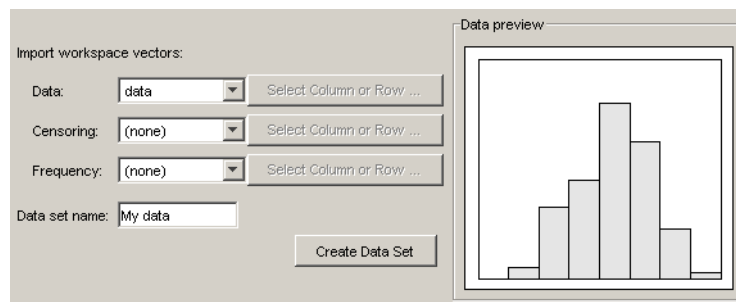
Import workspace vectors:

Data: data Select Column or Row ...

Censoring: (none) Select Column or Row ...

Frequency: (none) Select Column or Row ...

Data set name: My data

Create Data Set

Data preview